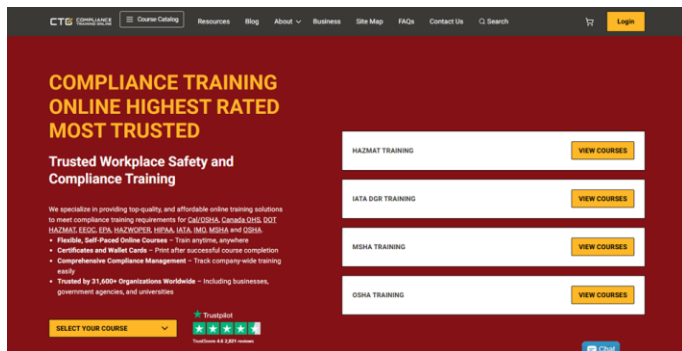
CTO COMPLIANCE TRAINING ONLINE

Course Catalog Resources Blog About Business Site Map FAQs Contact Us Search Login

COMPLIANCE TRAINING ONLINE HIGHEST RATED MOST TRUSTED

Trusted Workplace Safety and Compliance Training

We specialize in providing top-quality, and affordable online training solutions to meet compliance training requirements for Cal/OSHA, Canada OHS, DOT HAZMAT, EEOC, EPA, HAZWOPER, HIPAA, IATA, IMO, MSHA and OSHA.

- **Flexible, Self-Paced Online Courses** – Train anytime, anywhere
- **Certificates and Wallet Cards** – Print after successful course completion
- **Comprehensive Compliance Management** – Track company-wide training easily
- **Trusted by 31,600+ Organizations Worldwide** – Including businesses, government agencies, and universities

SELECT YOUR COURSE

Trustpilot
TrustScore 4.6 2,831 reviews

HAZMAT TRAINING VIEW COURSES

IATA DGR TRAINING VIEW COURSES

MSHA TRAINING VIEW COURSES

OSHA TRAINING VIEW COURSES

Chat